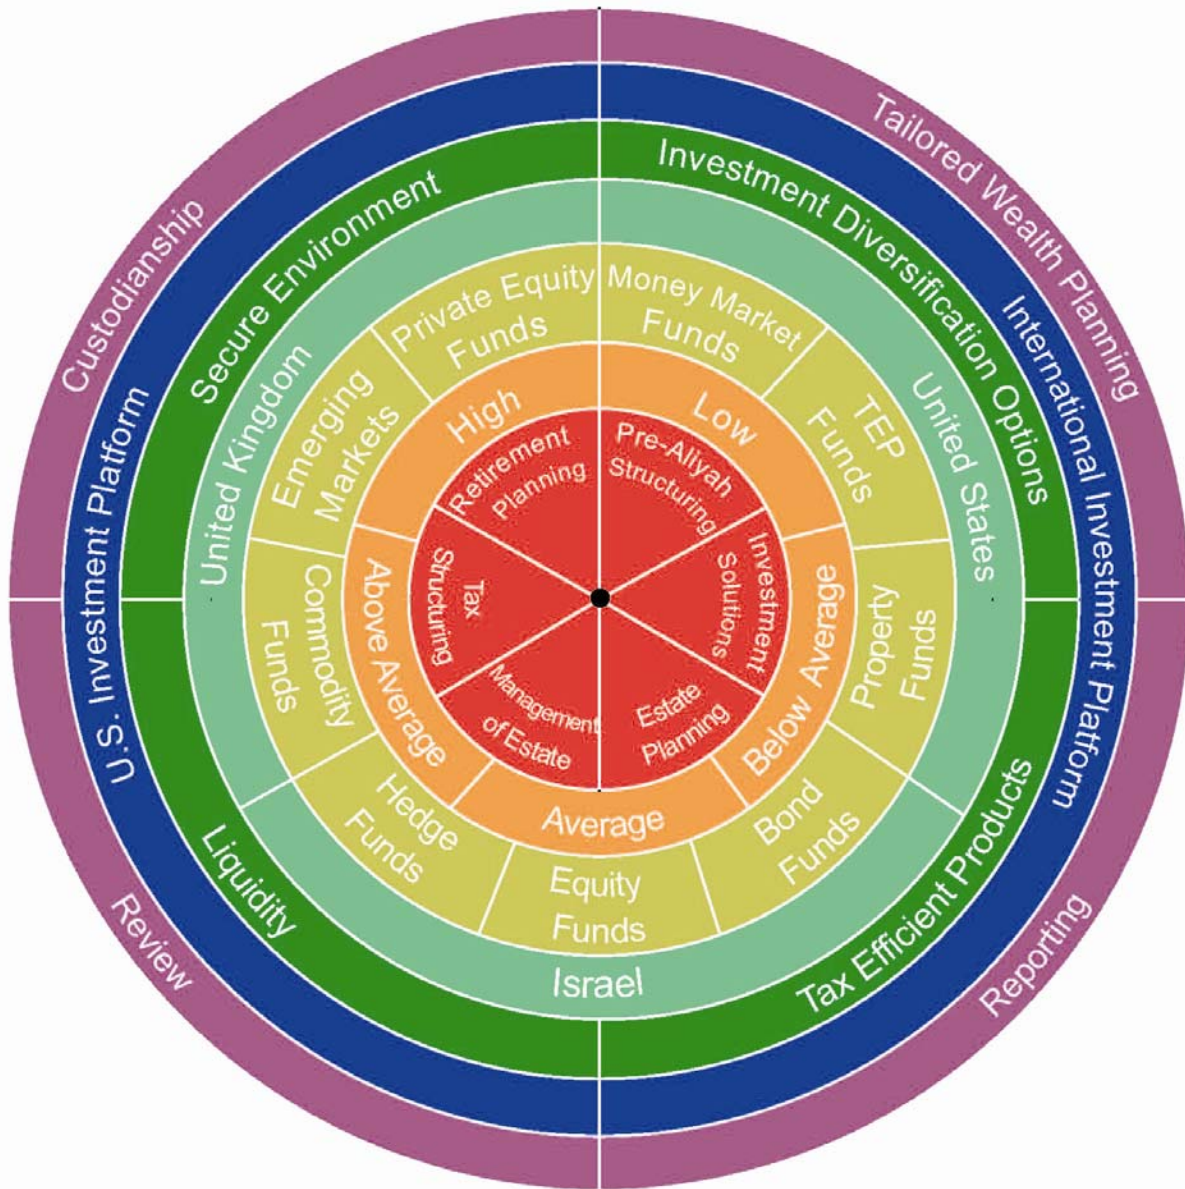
Custodianship
Tailored Wealth Planning
Reporting
Review

U.S. Investment Platform
International Investment Platform

Secure Environment
Investment Diversification Options
Tax Efficient Products
Liquidity

United Kingdom
United States
Israel

Private Equity Funds
Money Market Funds
TEP Funds
Property Funds
Bond Funds
Equity Funds
Hedge Funds
Commodity Funds
Emerging Markets

High
Low
Below Average
Average
Above Average

Retirement Planning
Pre-Aliyah Structuring
Investment Solutions
Estate Planning
Management of Estate
Tax Structuring